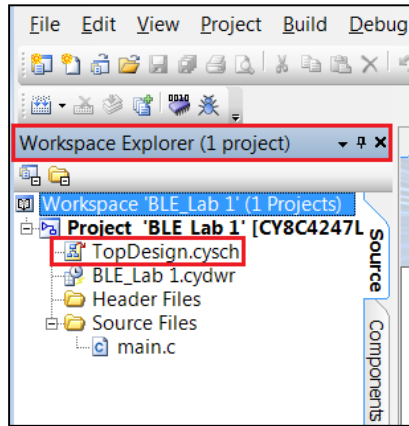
File Edit View Project Build Debug

Workspace Explorer (1 project)

Workspace 'BLE_Lab 1' (1 Projects)
Project 'BLE_Lab 1' [CY8C4247L
TopDesign.cysch
BLE_Lab 1.cydwr
Header Files
Source Files
main.c

Source
Components